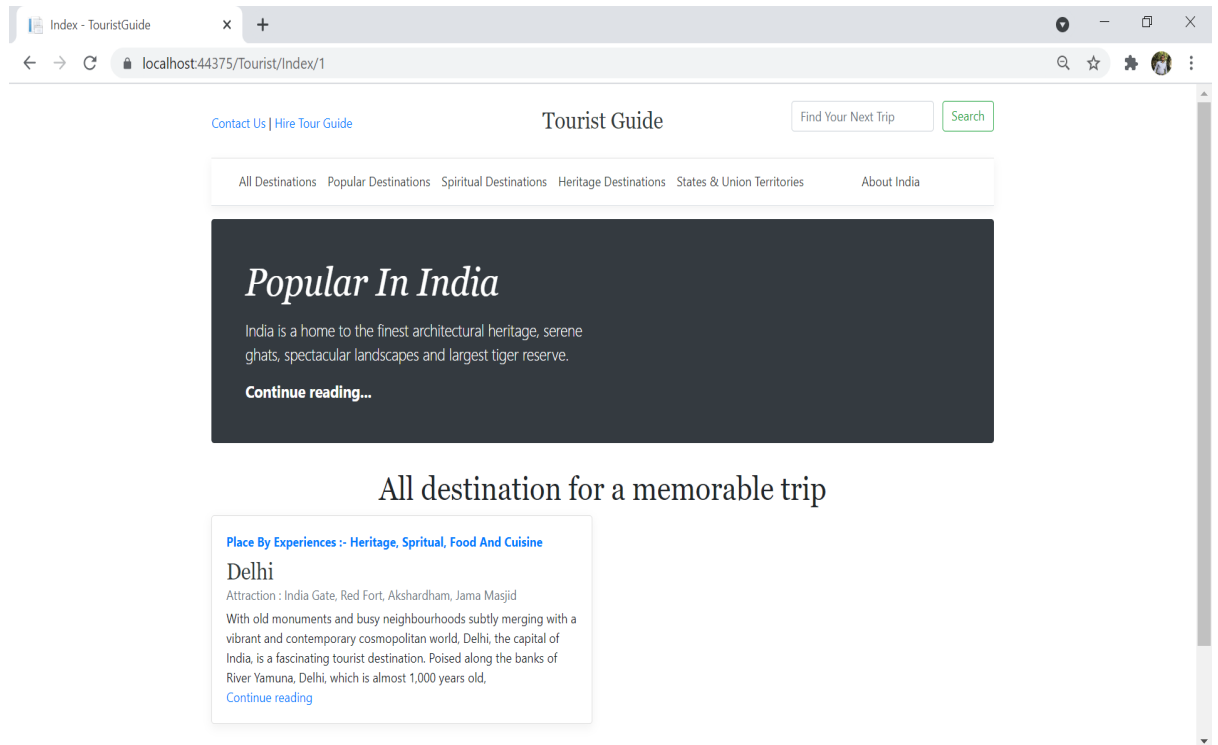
Index - TouristGuide

localhost:44375/Tourist/Index/1

Contact Us | Hire Tour Guide

Tourist Guide

Find Your Next Trip

Search

All Destinations Popular Destinations Spiritual Destinations Heritage Destinations States & Union Territories About India

Popular In India

India is a home to the finest architectural heritage, serene ghats, spectacular landscapes and largest tiger reserve.

Continue reading...

All destination for a memorable trip

Place By Experiences :- Heritage, Spritual, Food And Cuisine

Delhi

Attraction : India Gate, Red Fort, Akshardham, Jama Masjid

With old monuments and busy neighbourhoods subtly merging with a vibrant and contemporary cosmopolitan world, Delhi, the capital of India, is a fascinating tourist destination. Poised along the banks of River Yamuna, Delhi, which is almost 1,000 years old,

Continue reading